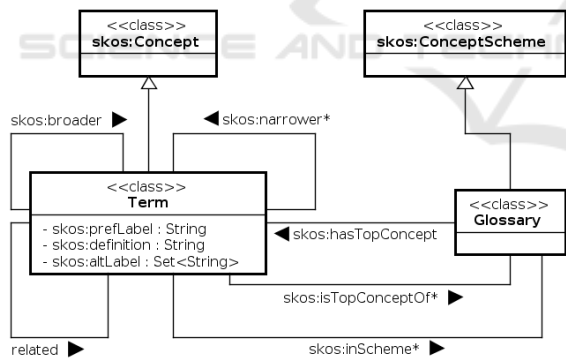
<<class>>
skos:Concept

<<class>>
skos:ConceptScheme

SCIENCE AND TECHN

skos:broader ▶

◀ skos:narrower*

<<class>>
Term

- skos:prefLabel : String
- skos:definition : String
- skos:altLabel : Set<String>

<<class>>
Glossary

◀ skos:hasTopConcept

skos:isTopConceptOf* ▶

related ▶

skos:inScheme* ▶